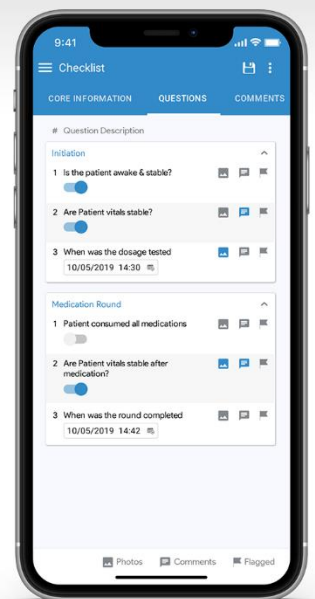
9:41

Checklist

CORE INFORMATION | QUESTIONS | COMMENTS

# Question Description

Initiation

1 Is the patient awake & stable?

2 Are Patient vitals stable?

3 When was the dosage tested
10/05/2019 14:30

Medication Round

1 Patient consumed all medications

2 Are Patient vitals stable after medication?

3 When was the round completed
10/05/2019 14:42

Photos Comments Flagged